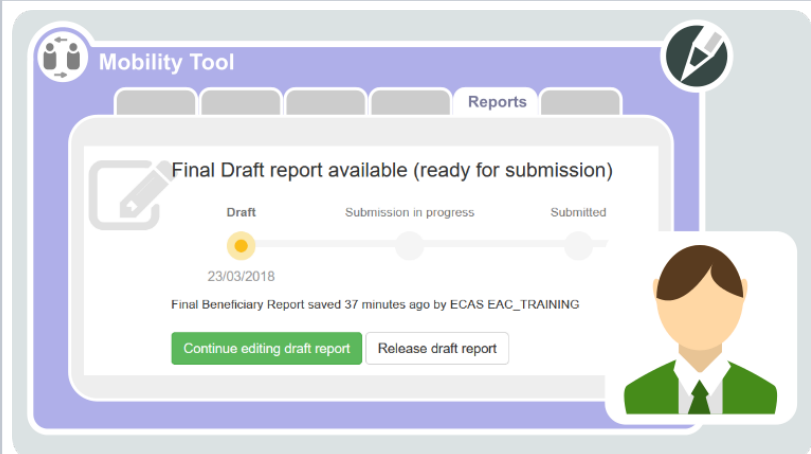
Mobility Tool

Reports

Final Draft report available (ready for submission)

Draft

Submission in progress

Submitted

23/03/2018

Final Beneficiary Report saved 37 minutes ago by ECAS EAC_TRAINING

Continue editing draft report

Release draft report